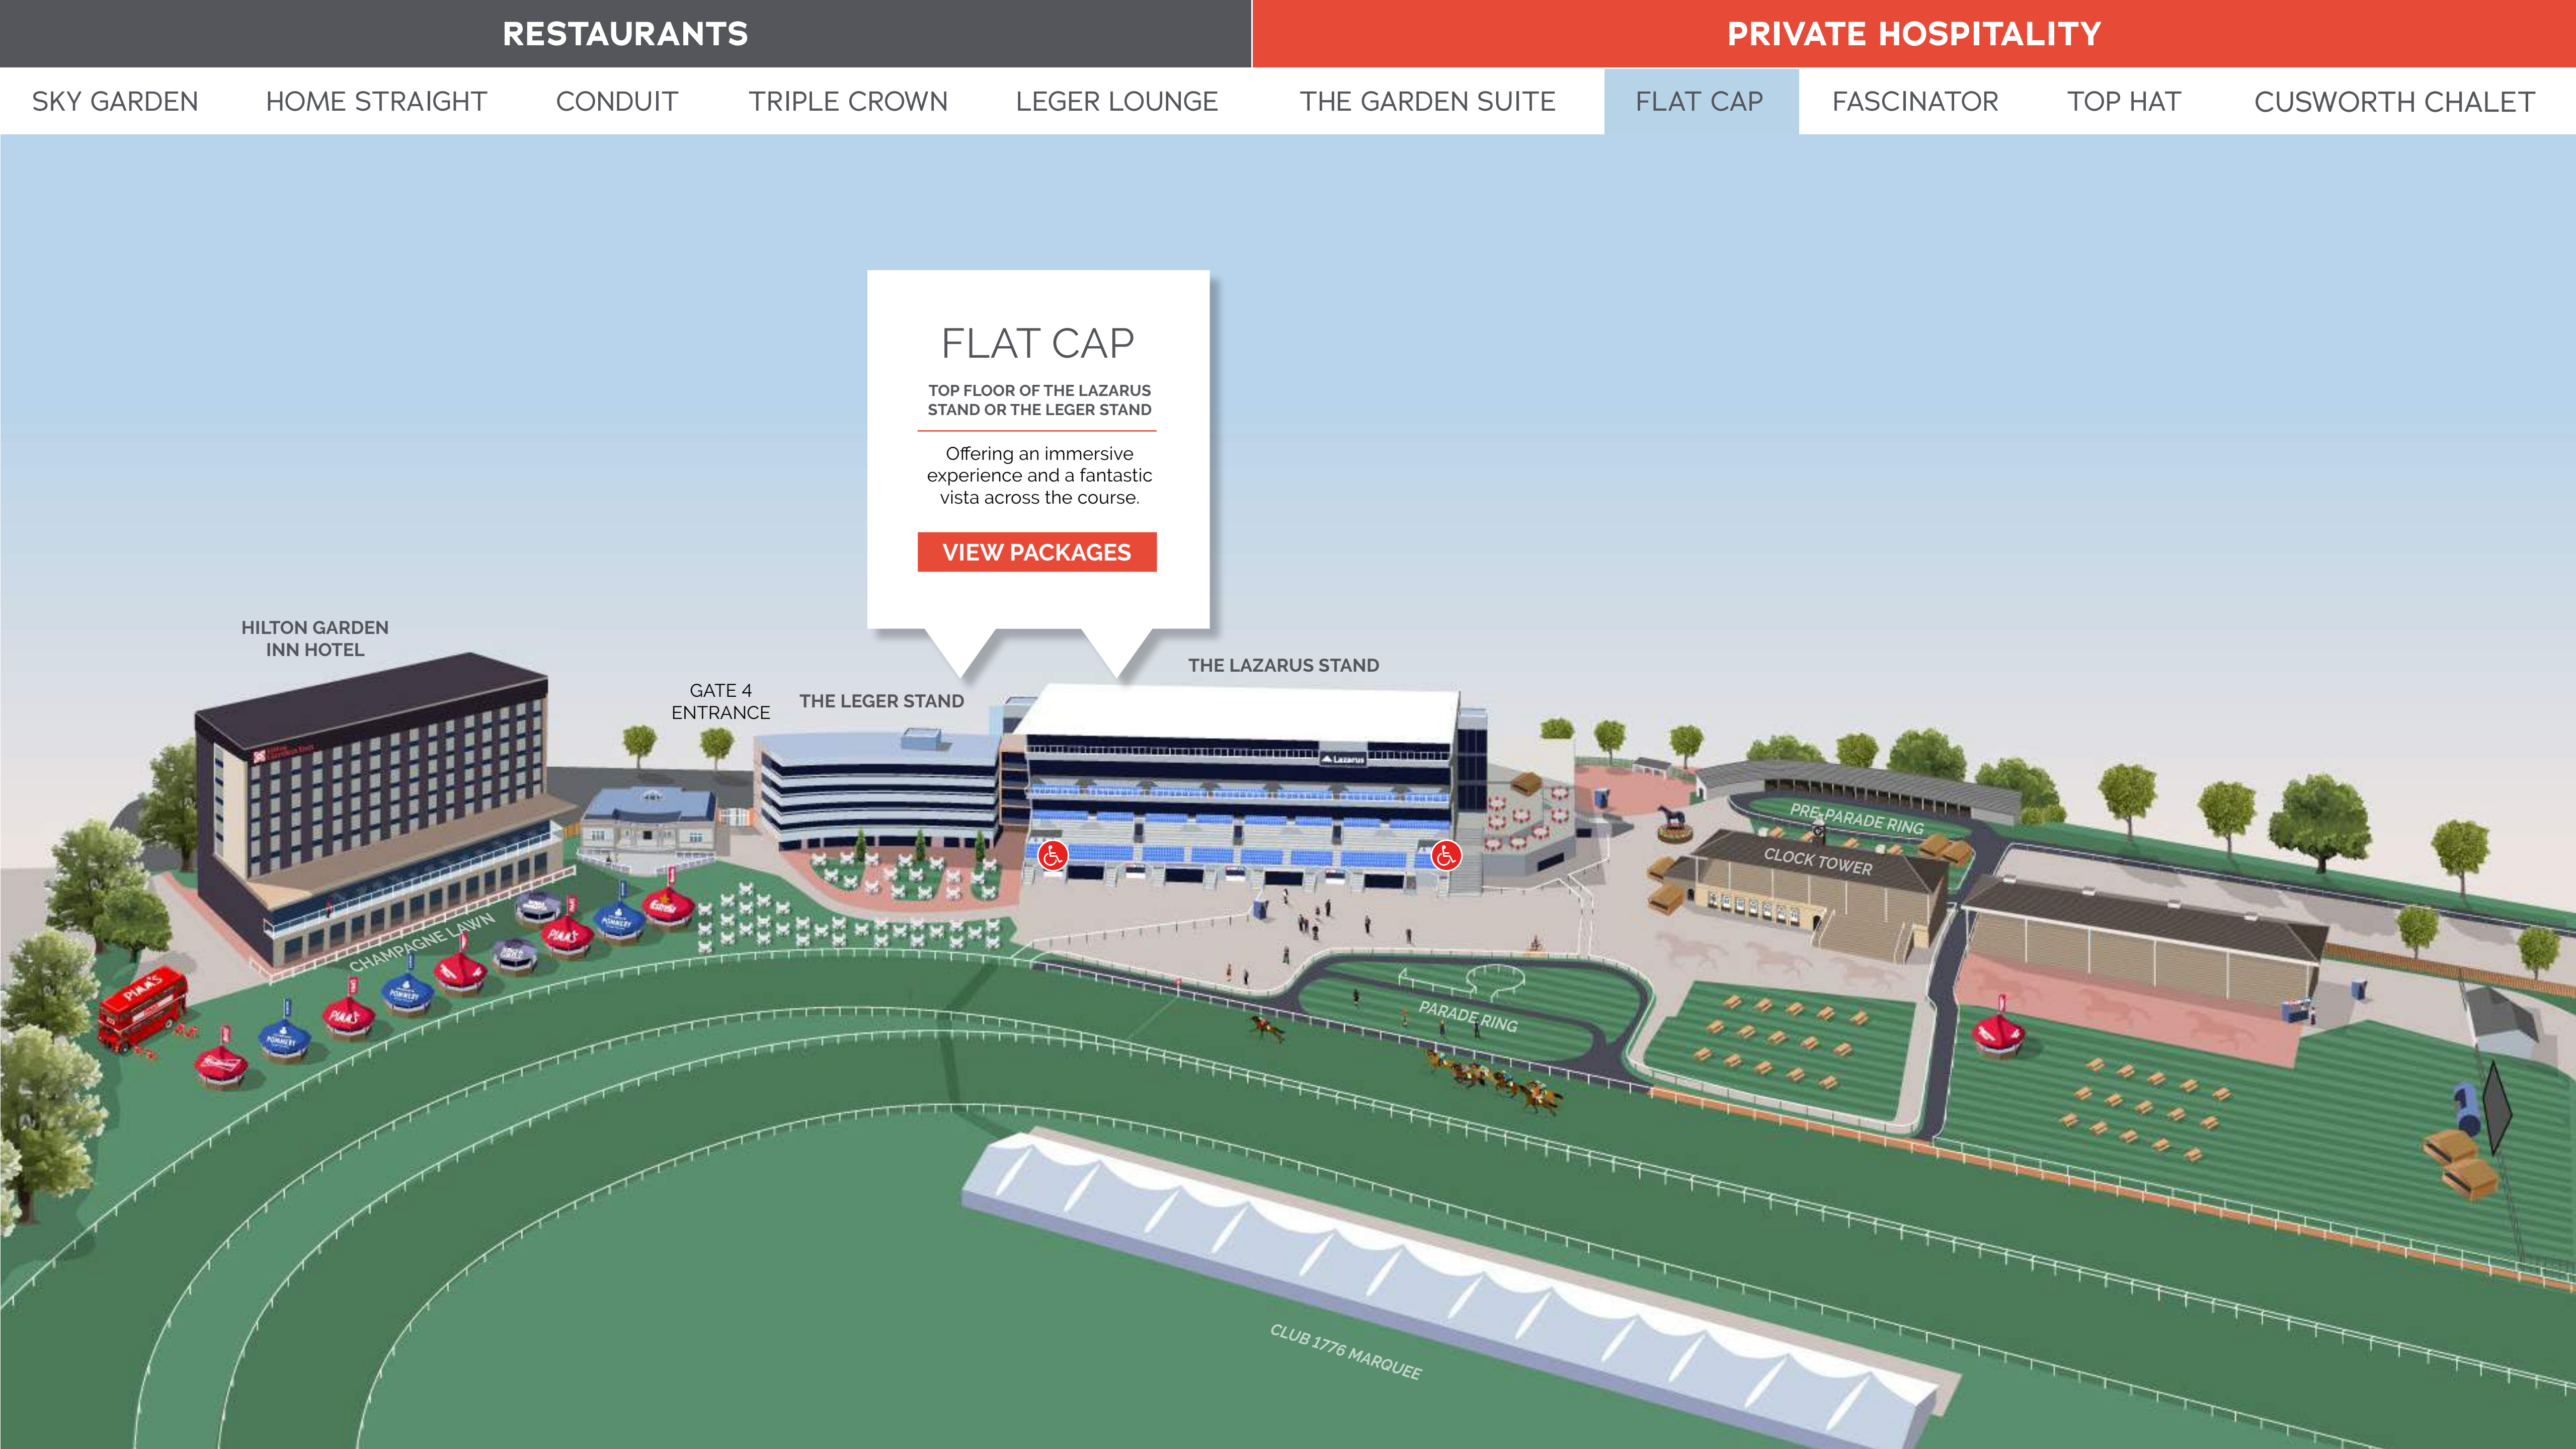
RESTAURANTS

PRIVATE HOSPITALITY

SKY GARDEN HOME STRAIGHT CONDUIT TRIPLE CROWN LEGER LOUNGE THE GARDEN SUITE FLAT CAP FASCINATOR TOP HAT CUSWORTH CHALET

FLAT CAP

TOP FLOOR OF THE LAZARUS STAND OR THE LEGER STAND

Offering an immersive experience and a fantastic vista across the course.

VIEW PACKAGES

HILTON GARDEN INN HOTEL

GATE 4 ENTRANCE

THE LEGER STAND

THE LAZARUS STAND

Lazarus

CHAMPAGNE LAWN

PIMM'S

POMMERY

PRE-PARADE RING

CLOCK TOWER

PARADE RING

CLUB 1776 MARQUEE